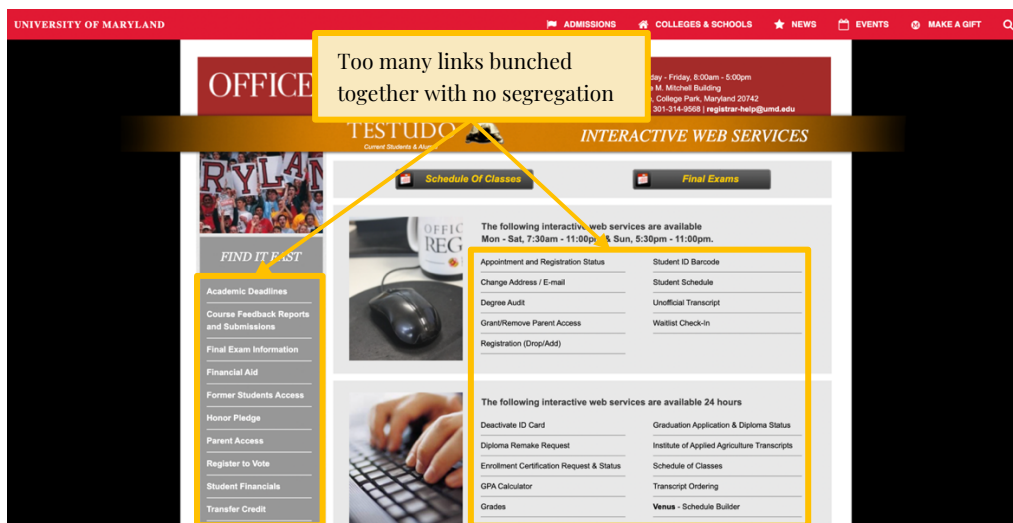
UNIVERSITY OF MARYLAND

ADMISSIONS  COLLEGES & SCHOOLS  NEWS  EVENTS  MAKE A GIFT

OFFICE

Too many links bunched together with no segregation

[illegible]day - Friday, 8:00am - 5:00pm
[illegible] M. Mitchell Building
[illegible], College Park, Maryland 20742
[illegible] 301-314-9568 | registrar-help@umd.edu

TESTUDO
Current Students & Alum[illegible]

INTERACTIVE WEB SERVICES

Schedule Of Classes

Final Exams

FIND IT FAST

Academic Deadlines
Course Feedback Reports and Submissions
Final Exam Information
Financial Aid
Former Students Access
Honor Pledge
Parent Access
Register to Vote
Student Financials
Transfer Credit

The following interactive web services are available
Mon - Sat, 7:30am - 11:00p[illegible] & Sun, 5:30pm - 11:00pm.

Appointment and Registration Status
Change Address / E-mail
Degree Audit
Grant/Remove Parent Access
Registration (Drop/Add)

Student ID Barcode
Student Schedule
Unofficial Transcript
Waitlist Check-In

The following interactive web services are available 24 hours

Deactivate ID Card
Diploma Remake Request
Enrollment Certification Request & Status
GPA Calculator
Grades

Graduation Application & Diploma Status
Institute of Applied Agriculture Transcripts
Schedule of Classes
Transcript Ordering
Venus - Schedule Builder